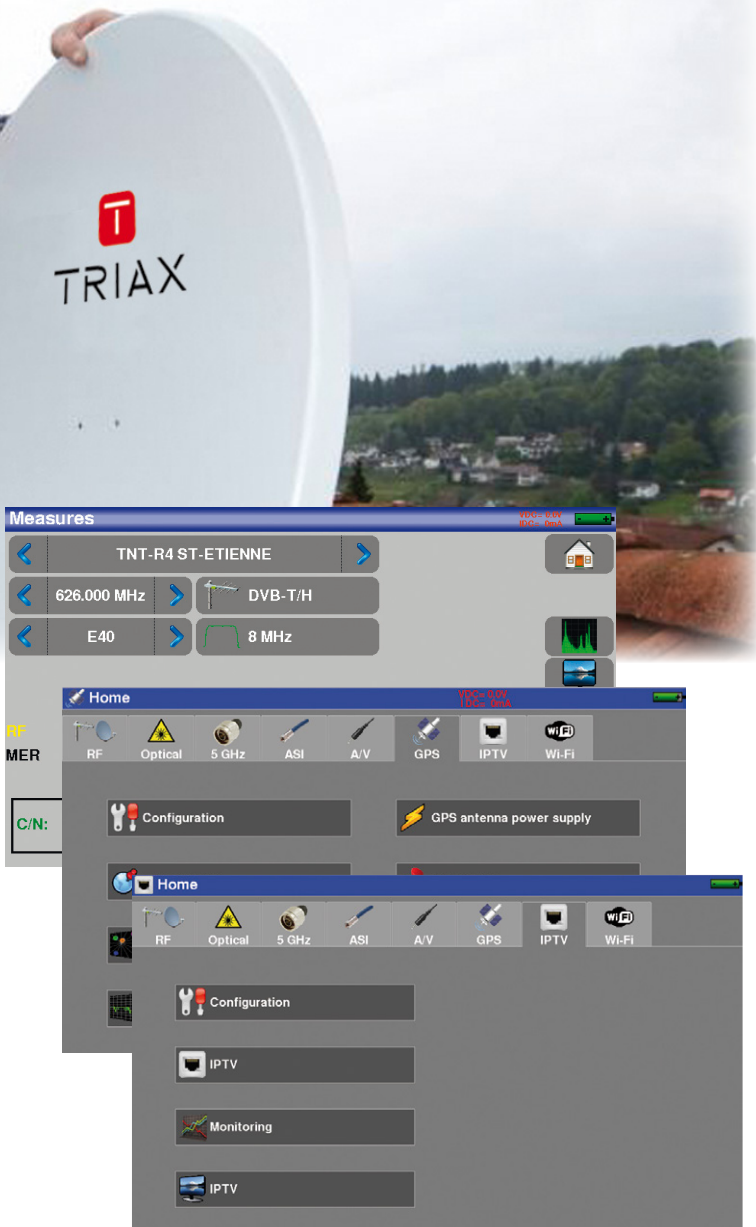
TRIAX

Measures
VDC= 0.0V
IDC= 0mA

TNT-R4 ST-ETIENNE

626.000 MHz
DVB-T/H

E40
8 MHz

RF
MER

C/N:

Home
VDC= 0.0V
IDC= 0mA

RF
Optical
5 GHz
ASI
A/V
GPS
IPTV
Wi-Fi

Configuration
GPS antenna power supply

Home

RF
Optical
5 GHz
ASI
A/V
GPS
IPTV
Wi-Fi

Configuration

IPTV

Monitoring

IPTV